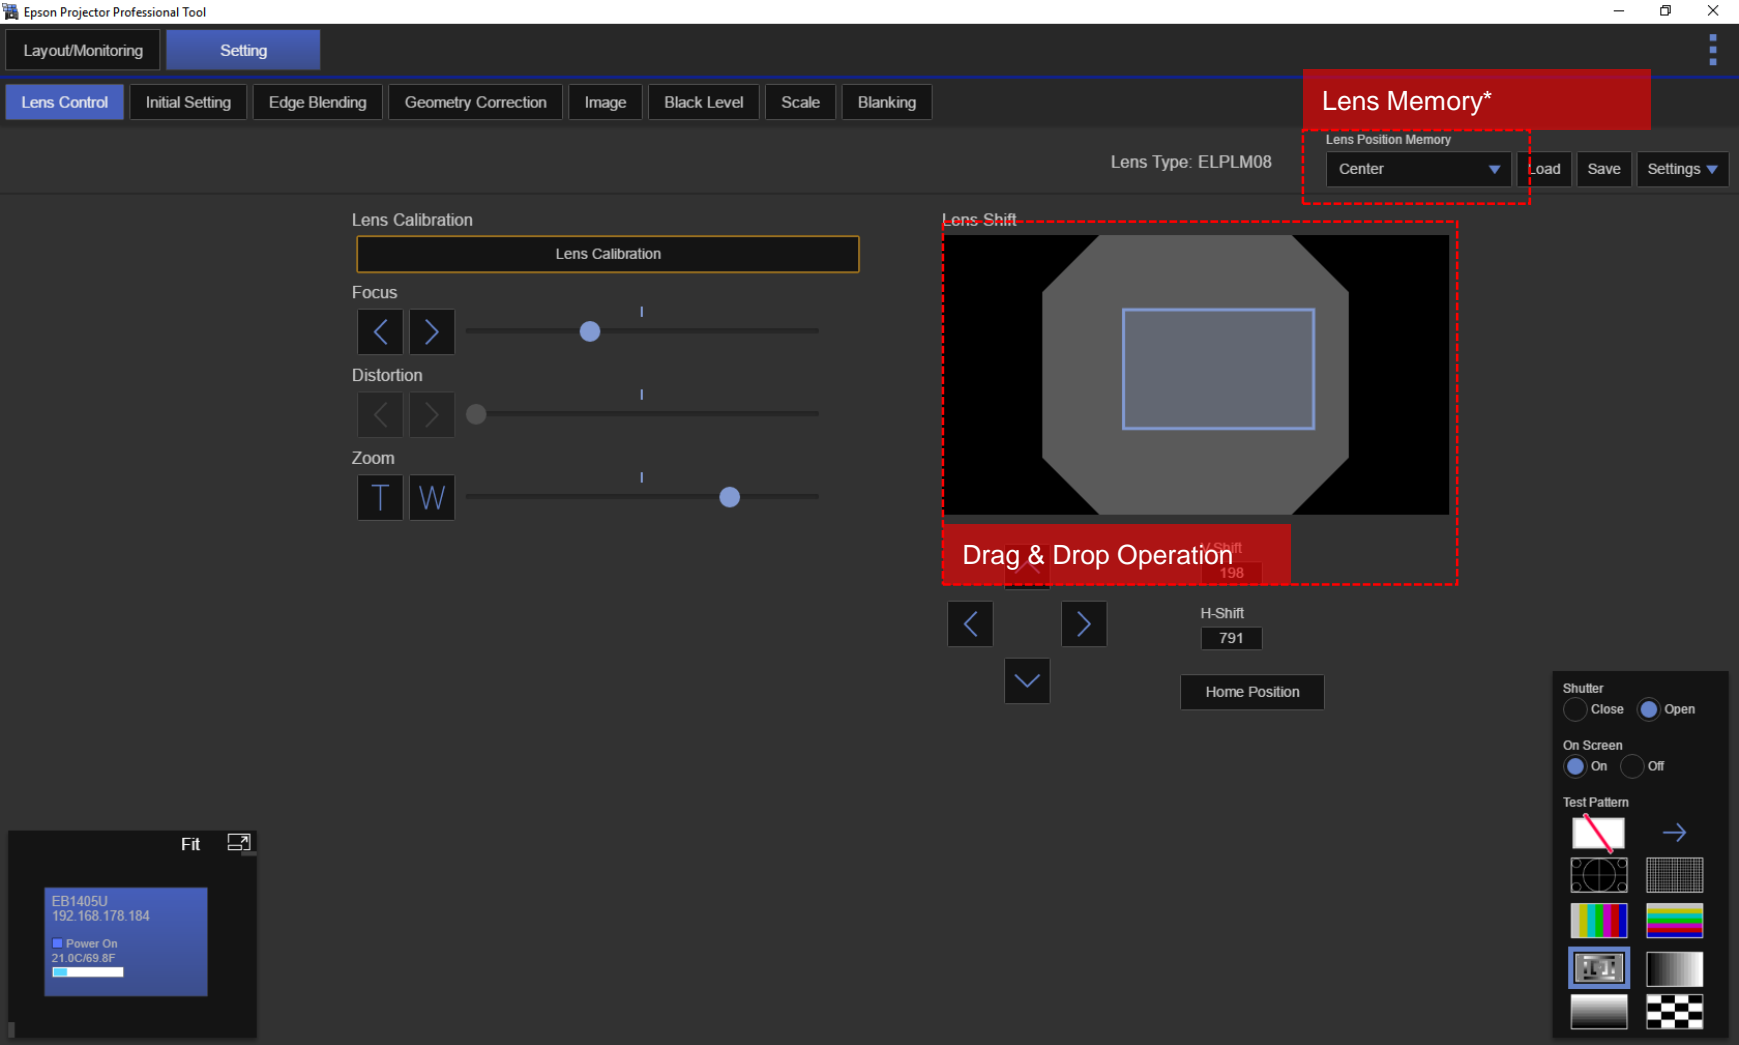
Epson Projector Professional Tool

Layout/Monitoring | Setting

Lens Control | Initial Setting | Edge Blending | Geometry Correction | Image | Black Level | Scale | Blanking

Lens Memory*

Lens Position Memory

Lens Type: ELPLM08

Center

Load Save Settings

Lens Calibration

Lens Calibration

Focus

Distortion

Zoom

T W

Lens Shift

Drag & Drop Operation

V-Shift

198

H-Shift

791

Home Position

Shutter

Close Open

On Screen

On Off

Test Pattern

Fit

EB1405U
192.168.178.184

Power On
21.0C/69.8F